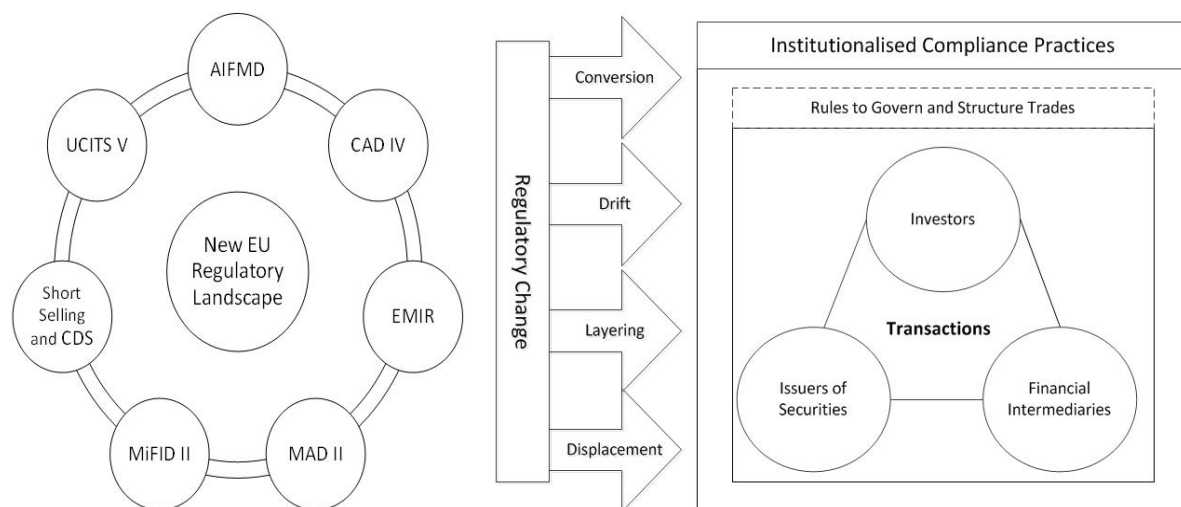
AIFMD

UCITS V

CAD IV

New EU Regulatory Landscape

Short Selling and CDS

EMIR

MiFID II

MAD II

Regulatory Change

Conversion

Drift

Layering

Displacement

Institutionalised Compliance Practices

Rules to Govern and Structure Trades

Investors

Transactions

Issuers of Securities

Financial Intermediaries